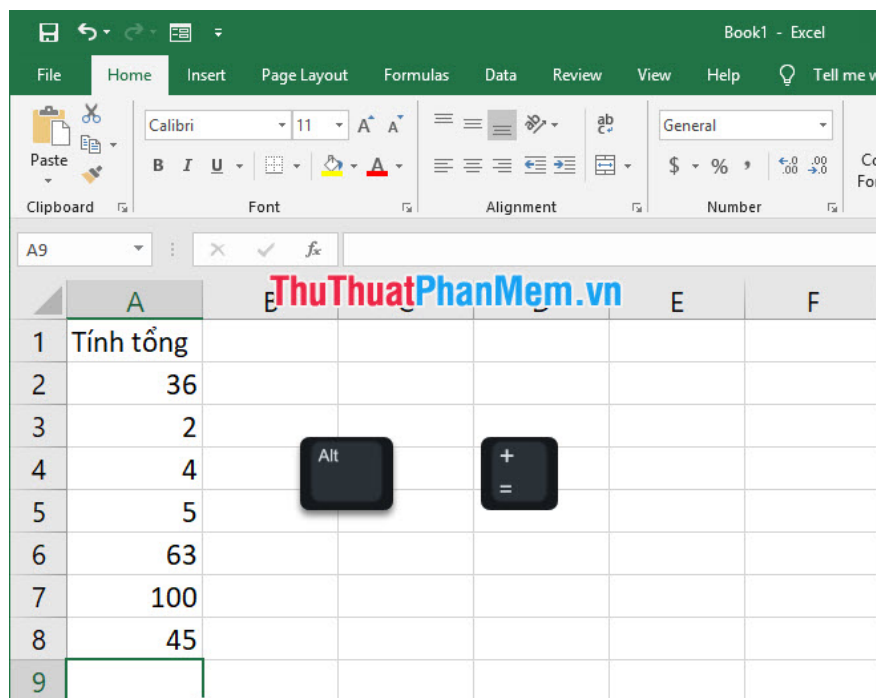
Book1 - Excel

File Home Insert Page Layout Formulas Data Review View Help Tell me w

Paste
Clipboard
Calibri 11 A A
B I U
Font
Alignment
General
$ % ,
Number
Co
For

A9
fx

ThuThuatPhanMem.vn

| | A | B | C | D | E | F |
|---|---|---|---|---|---|---|
| 1 | Tính tổng | | | | | |
| 2 | 36 | | | | | |
| 3 | 2 | | | | | |
| 4 | 4 | | | | | |
| 5 | 5 | | | | | |
| 6 | 63 | | | | | |
| 7 | 100 | | | | | |
| 8 | 45 | | | | | |
| 9 | | | | | | |

Alt
+
=